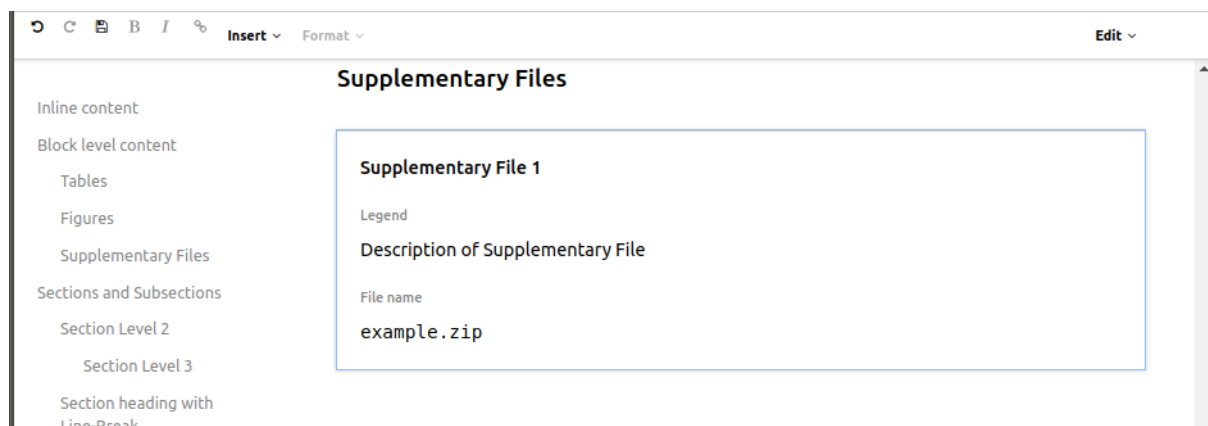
B I Insert ⌄ Format ⌄ Edit ⌄

Inline content
Block level content
Tables
Figures
Supplementary Files
Sections and Subsections
Section Level 2
Section Level 3
Section heading with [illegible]

Supplementary Files

Supplementary File 1

Legend

Description of Supplementary File

File name

example.zip